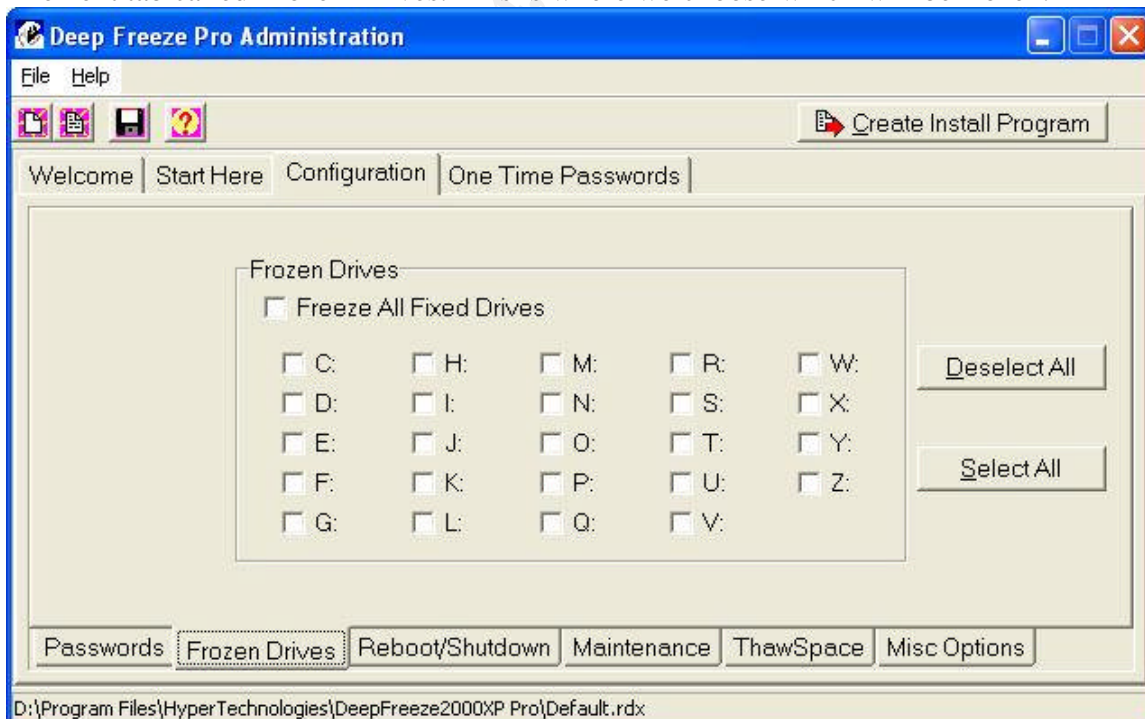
Deep Freeze Pro Administration

File Help

Create Install Program

Welcome | Start Here | Configuration | One Time Passwords

Frozen Drives

Freeze All Fixed Drives

C: H: M: R: W:
D: I: N: S: X:
E: J: O: T: Y:
F: K: P: U: Z:
G: L: Q: V:

Deselect All

Select All

Passwords | Frozen Drives | Reboot/Shutdown | Maintenance | ThawSpace | Misc Options

D:\Program Files\HyperTechnologies\DeepFreeze2000XP Pro\Default.rdx